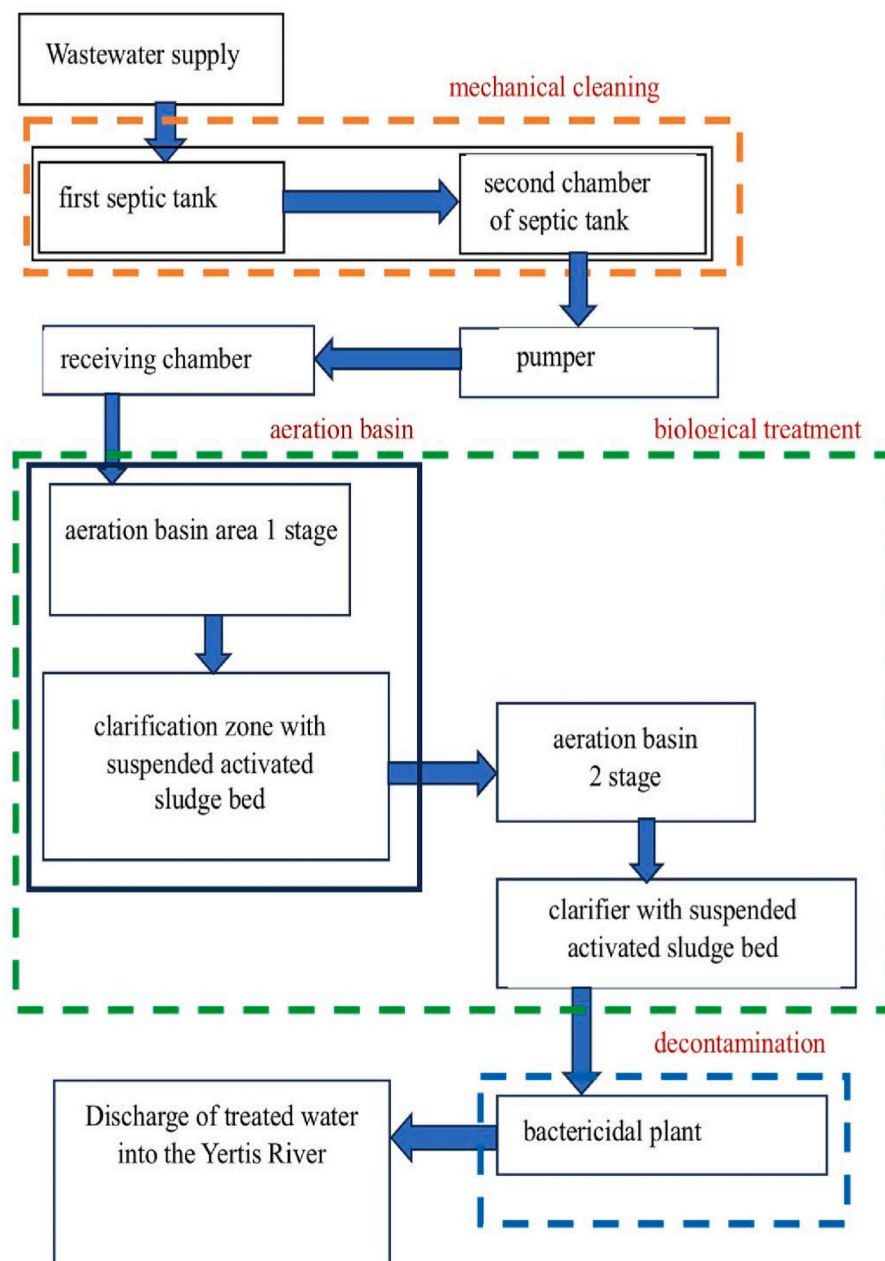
Wastewater supply

mechanical cleaning

first septic tank

second chamber of septic tank

pumper

receiving chamber

aeration basin

biological treatment

aeration basin area 1 stage

clarification zone with suspended activated sludge bed

aeration basin 2 stage

clarifier with suspended activated sludge bed

decontamination

bactericidal plant

Discharge of treated water into the Yertis River